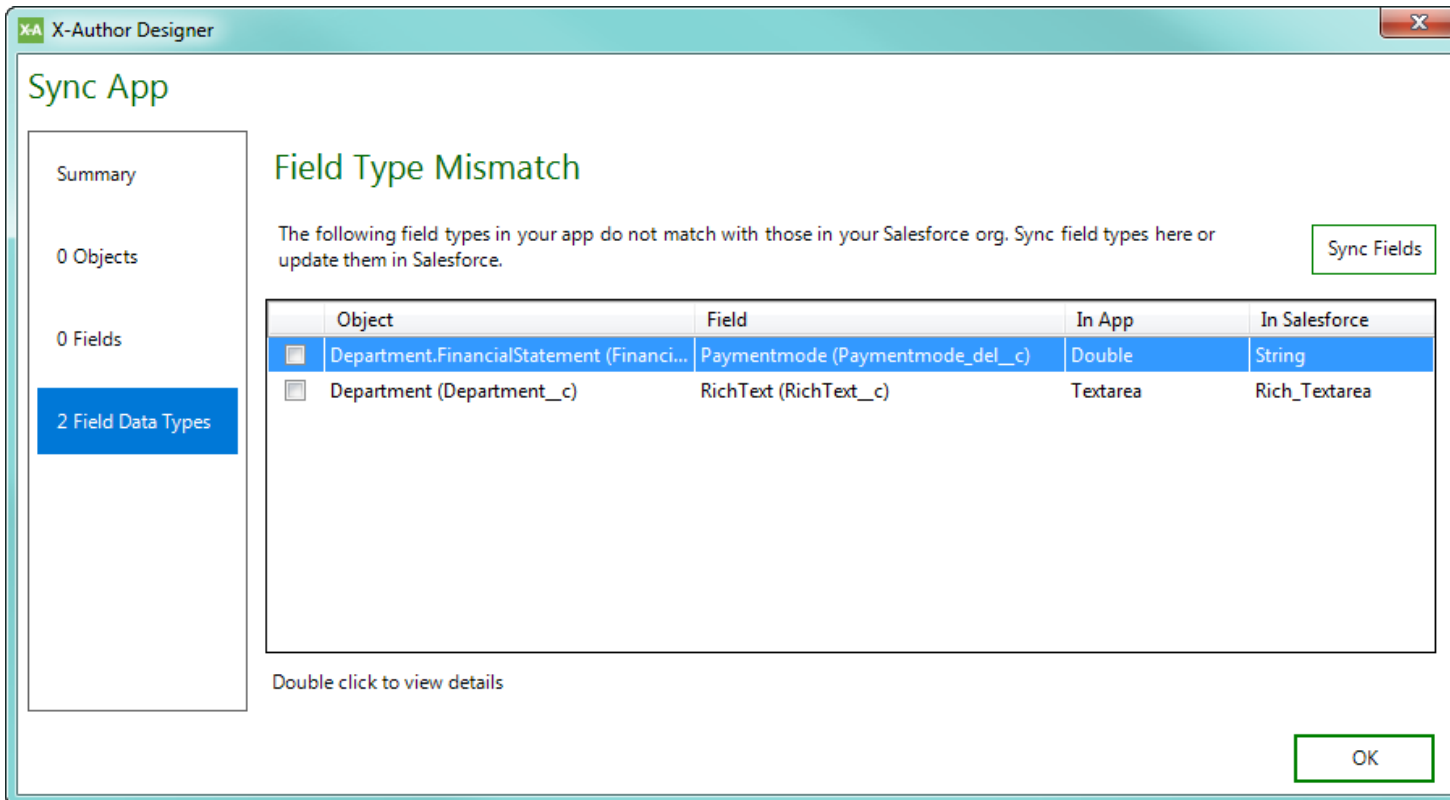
X-A X-Author Designer

Sync App

Summary

0 Objects

0 Fields

2 Field Data Types

Field Type Mismatch

The following field types in your app do not match with those in your Salesforce org. Sync field types here or update them in Salesforce.

Sync Fields

| | Object | Field | In App | In Salesforce |
|---|---|---|---|---|
| | Department.FinancialStatement (Financi... | Paymentmode (Paymentmode_del__c) | Double | String |
| | Department (Department__c) | RichText (RichText__c) | Textarea | Rich_Textarea |

Double click to view details

OK